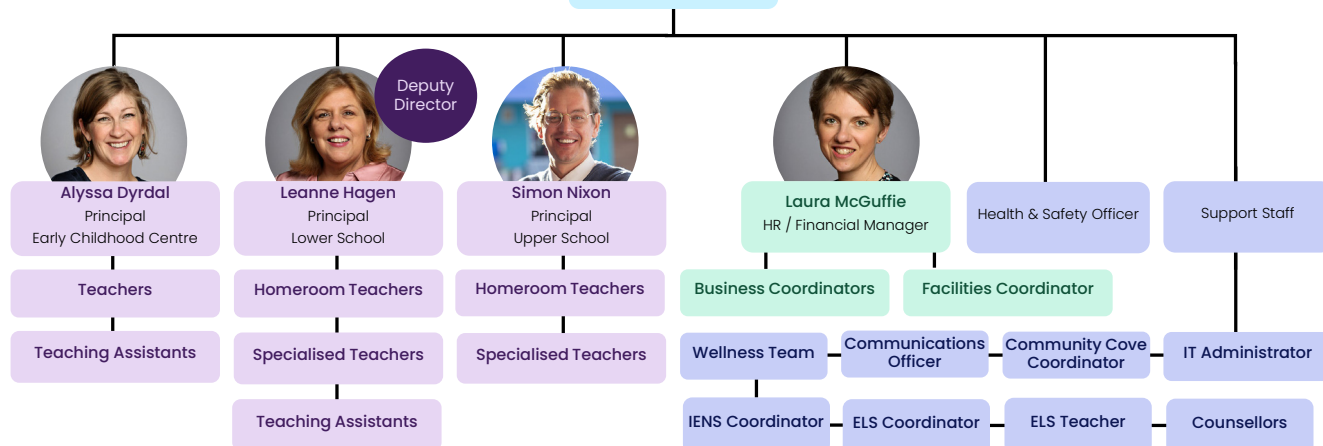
Deputy Director

Alyssa Dyrdal
Principal
Early Childhood Centre

Leanne Hagen
Principal
Lower School

Simon Nixon
Principal
Upper School

Laura McGuffie
HR / Financial Manager

Health & Safety Officer

Support Staff

Teachers

Homeroom Teachers

Homeroom Teachers

Business Coordinators

Facilities Coordinator

Teaching Assistants

Specialised Teachers

Specialised Teachers

Wellness Team

Communications Officer

Community Cove Coordinator

IT Administrator

Teaching Assistants

IENS Coordinator

ELS Coordinator

ELS Teacher

Counsellors